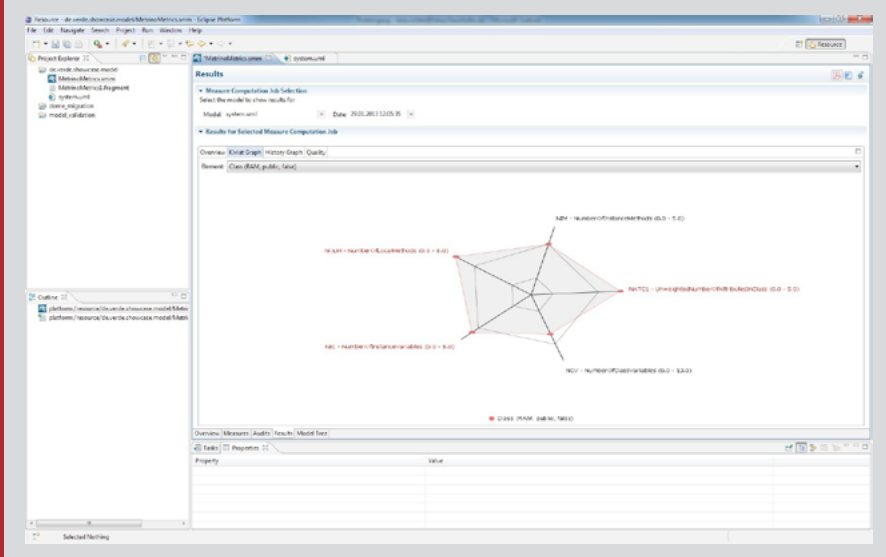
Resource - de.verde.showcase.model/MetricsMetrics.xmm - Eclipse Platform

File Edit Navigate Search Project Run Window Help

Resource

Project Explorer

de.verde.showcase.model
MetricsMetrics.xmm
MetricsMetrics2.fragment
system.uml
dome_migration
model_validation

MetricsMetrics.xmm
system.uml

Results

Measure Computation Job Selection
Select the model to show results for

Model: system.uml
Date: 29.01.2013 12:05:35

Results for Selected Measure Computation Job

Overview Kiviat Graph History Graph Quality

Element: Class (RAM, public, false)

NIM - NumberOfInstanceMethods (0.0 - 5.0)
NOLM - NumberOfLocalMethods (0.0 - 6.0)
NATC1 - UnweightedNumberOfAttributesInClass (0.0 - 5.0)
NIV - NumberOfInstanceVariables (0.0 - 6.0)
NCV - NumberOfClassVariables (0.0 - 33.0)

Class (RAM, public, false)

Overview Measures Audits Results Model Text

Outline

platform:/resource/de.verde.showcase.model/Metr
platform:/resource/de.verde.showcase.model/Metr

Tasks Properties

Property
Value

Selected Nothing